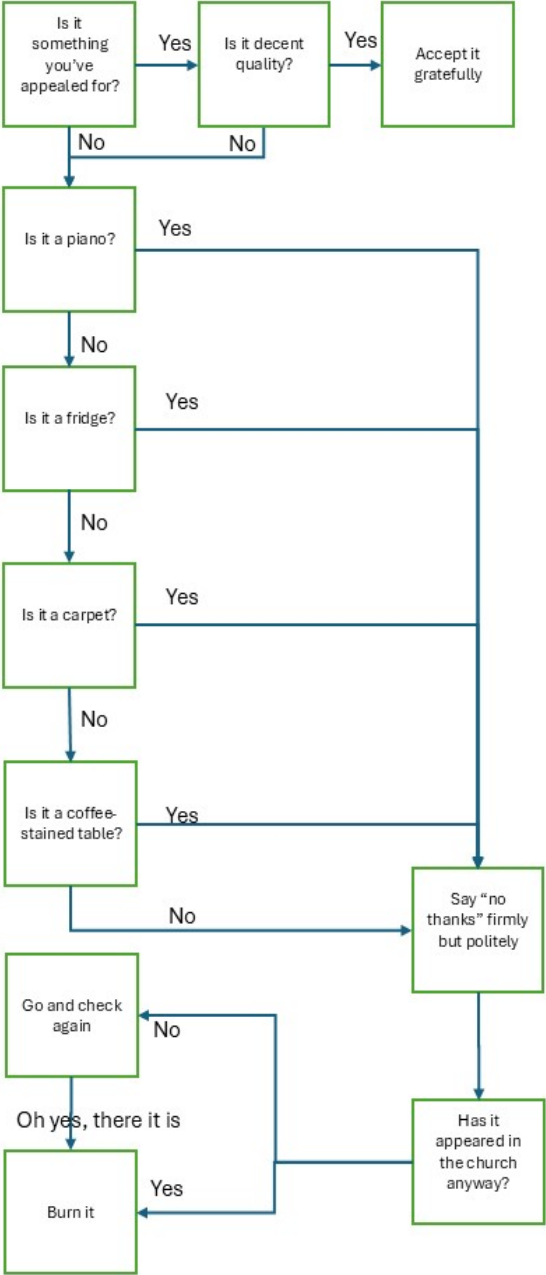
Is it something you've appealed for?

Yes

Is it decent quality?

Yes

Accept it gratefully

No

No

Is it a piano?

Yes

No

Is it a fridge?

Yes

No

Is it a carpet?

Yes

No

Is it a coffee-stained table?

Yes

No

Say "no thanks" firmly but politely

Go and check again

No

Has it appeared in the church anyway?

Oh yes, there it is

Yes

Burn it